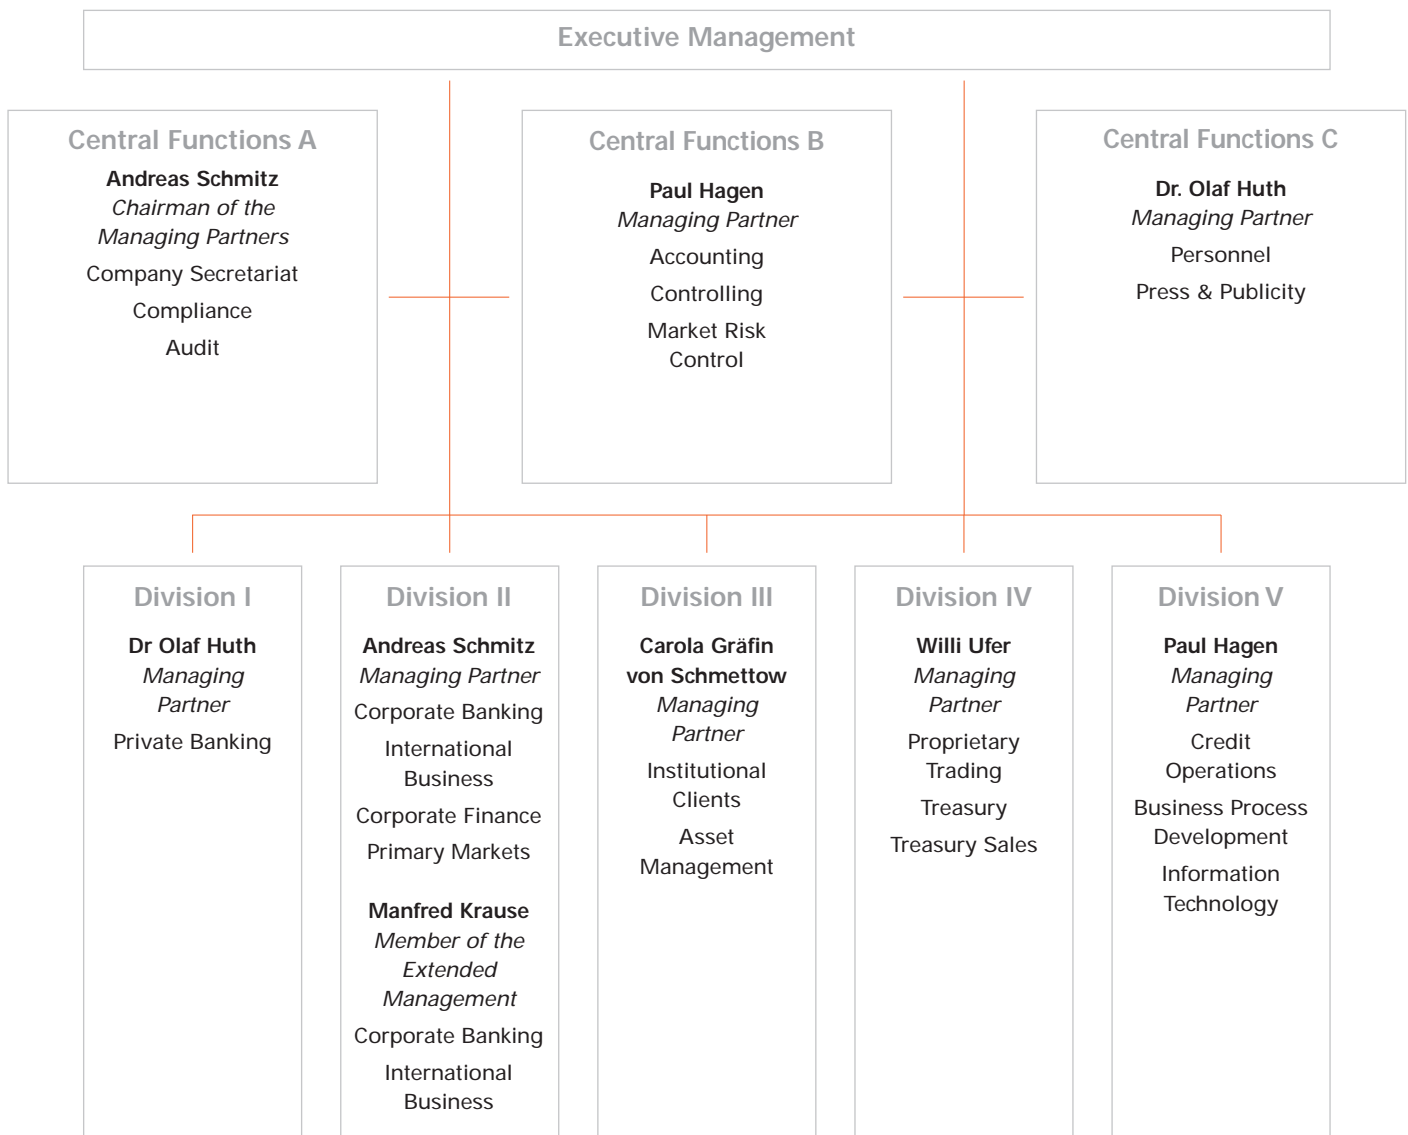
Executive Management

Central Functions A

Andreas Schmitz
Chairman of the Managing Partners

Company Secretariat

Compliance

Audit

Central Functions B

Paul Hagen
Managing Partner

Accounting

Controlling

Market Risk Control

Central Functions C

Dr. Olaf Huth
Managing Partner

Personnel

Press & Publicity

Division I

Dr Olaf Huth
Managing Partner

Private Banking

Division II

Andreas Schmitz
Managing Partner

Corporate Banking

International Business

Corporate Finance

Primary Markets

Manfred Krause
Member of the Extended Management

Corporate Banking

International Business

Division III

Carola Gräfin von Schmettow
Managing Partner

Institutional Clients

Asset Management

Division IV

Willi Ufer
Managing Partner

Proprietary Trading

Treasury

Treasury Sales

Division V

Paul Hagen
Managing Partner

Credit Operations

Business Process Development

Information Technology